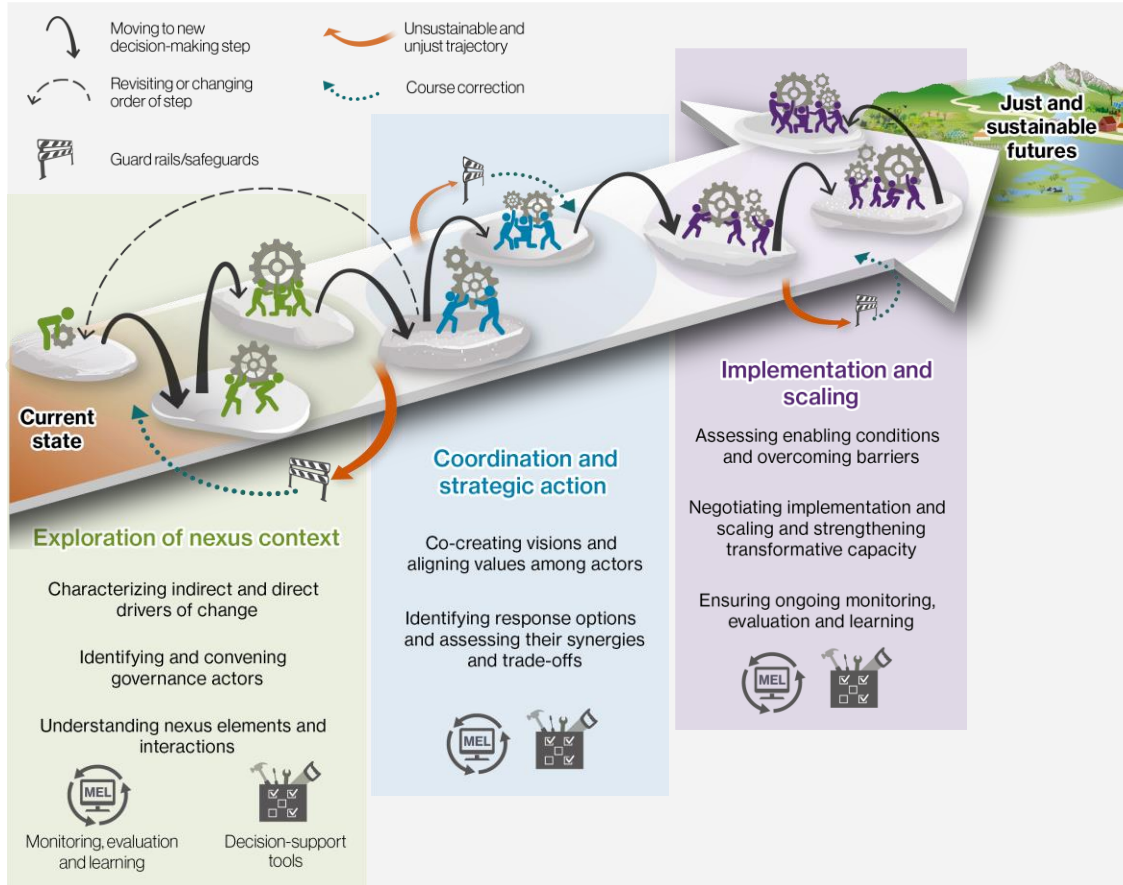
Moving to new decision-making step

Unsustainable and unjust trajectory

Revisiting or changing order of step

Course correction

Guard rails/safeguards

Just and sustainable futures

Current state

Implementation and scaling

Assessing enabling conditions and overcoming barriers

Negotiating implementation and scaling and strengthening transformative capacity

Ensuring ongoing monitoring, evaluation and learning

MEL

Coordination and strategic action

Co-creating visions and aligning values among actors

Identifying response options and assessing their synergies and trade-offs

MEL

Exploration of nexus context

Characterizing indirect and direct drivers of change

Identifying and convening governance actors

Understanding nexus elements and interactions

MEL

Monitoring, evaluation and learning

Decision-support tools